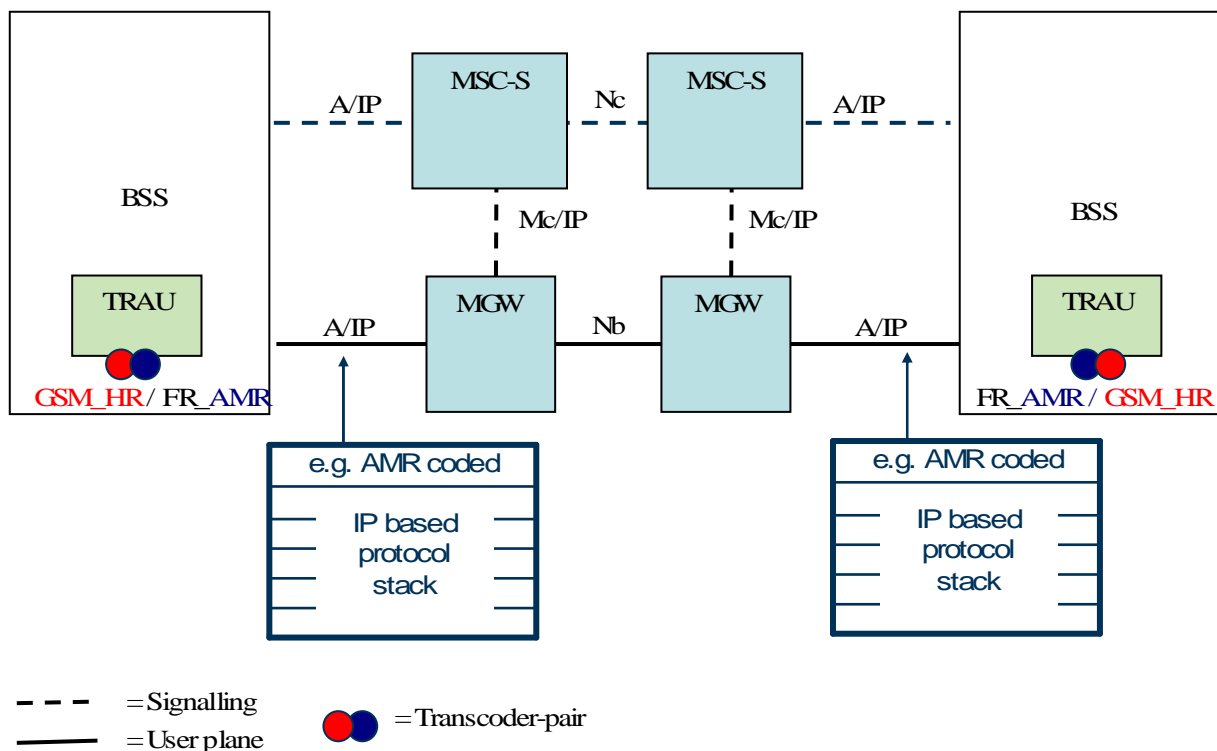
A/IP

MSC-S

Nc

MSC-S

A/IP

BSS

Mc/IP

Mc/IP

BSS

TRAU

A/IP

MGW

Nb

MGW

A/IP

TRAU

GSM_HR / FR_AMR

FR_AMR / GSM_HR

e.g. AMR coded

IP based protocol stack

e.g. AMR coded

IP based protocol stack

= Signalling

= User plane

= Transcoder-pair